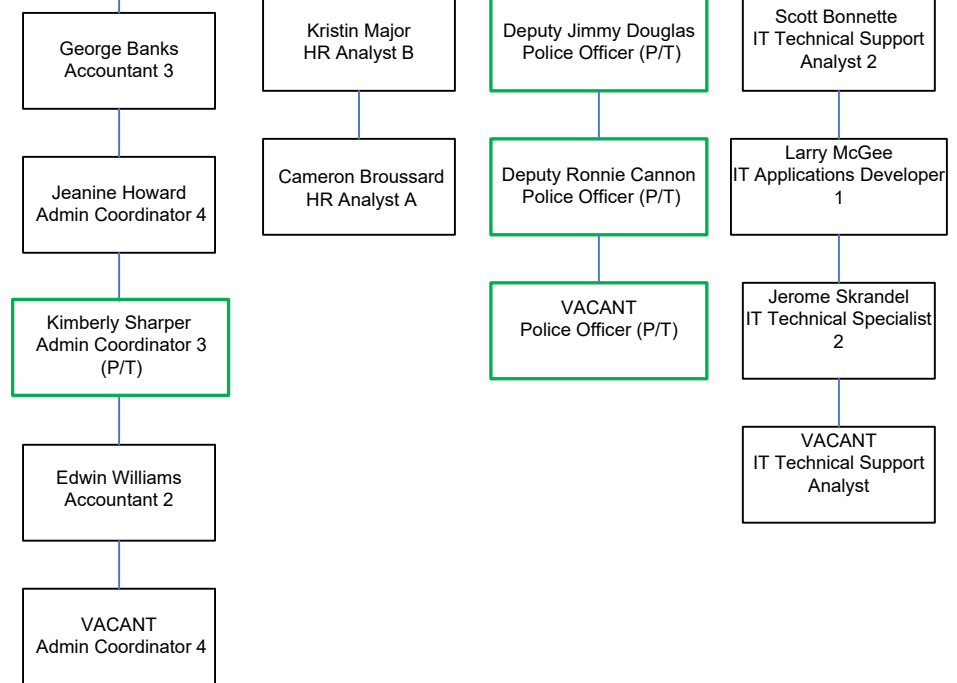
George Banks
Accountant 3

Jeanine Howard
Admin Coordinator 4

Kimberly Sharper
Admin Coordinator 3
(P/T)

Edwin Williams
Accountant 2

VACANT
Admin Coordinator 4

Kristin Major
HR Analyst B

Cameron Broussard
HR Analyst A

Deputy Jimmy Douglas
Police Officer (P/T)

Deputy Ronnie Cannon
Police Officer (P/T)

VACANT
Police Officer (P/T)

Scott Bonnette
IT Technical Support
Analyst 2

Larry McGee
IT Applications Developer
1

Jerome Skrandel
IT Technical Specialist
2

VACANT
IT Technical Support
Analyst